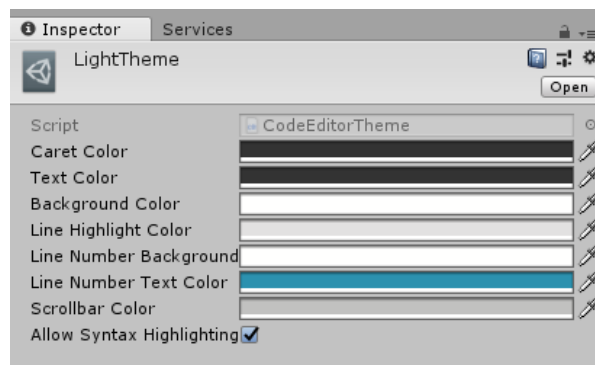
Inspector Services

LightTheme

Open

Script CodeEditorTheme

Caret Color

Text Color

Background Color

Line Highlight Color

Line Number Background

Line Number Text Color

Scrollbar Color

Allow Syntax Highlighting